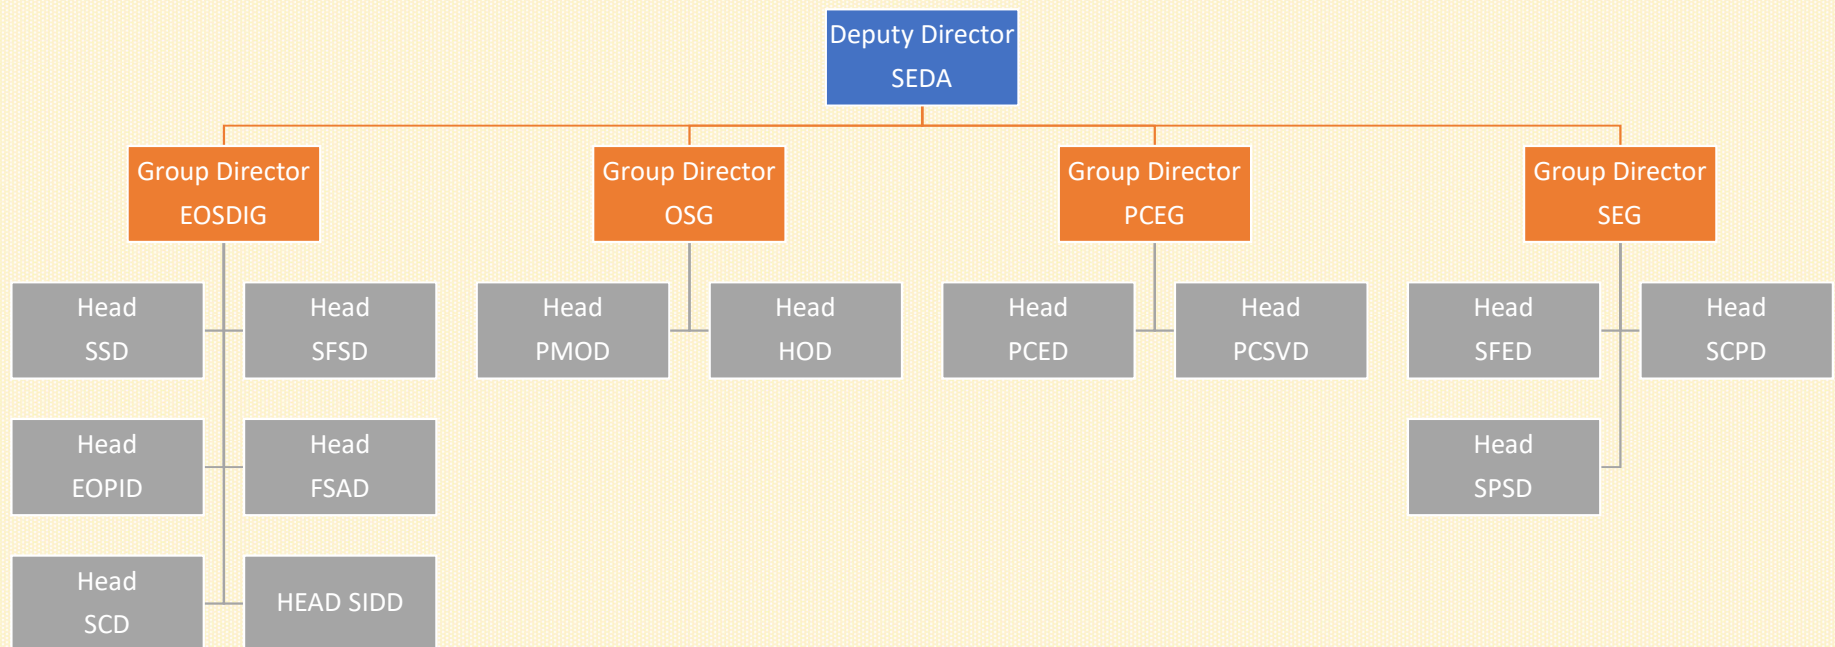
Deputy Director
SEDA

Group Director
EOSDIG

Head
SSD

Head
SFSD

Head
EOPID

Head
FSAD

Head
SCD

HEAD SIDD

Group Director
OSG

Head
PMOD

Head
HOD

Group Director
PCEG

Head
PCED

Head
PCSVD

Group Director
SEG

Head
SFED

Head
SCPD

Head
SPSD